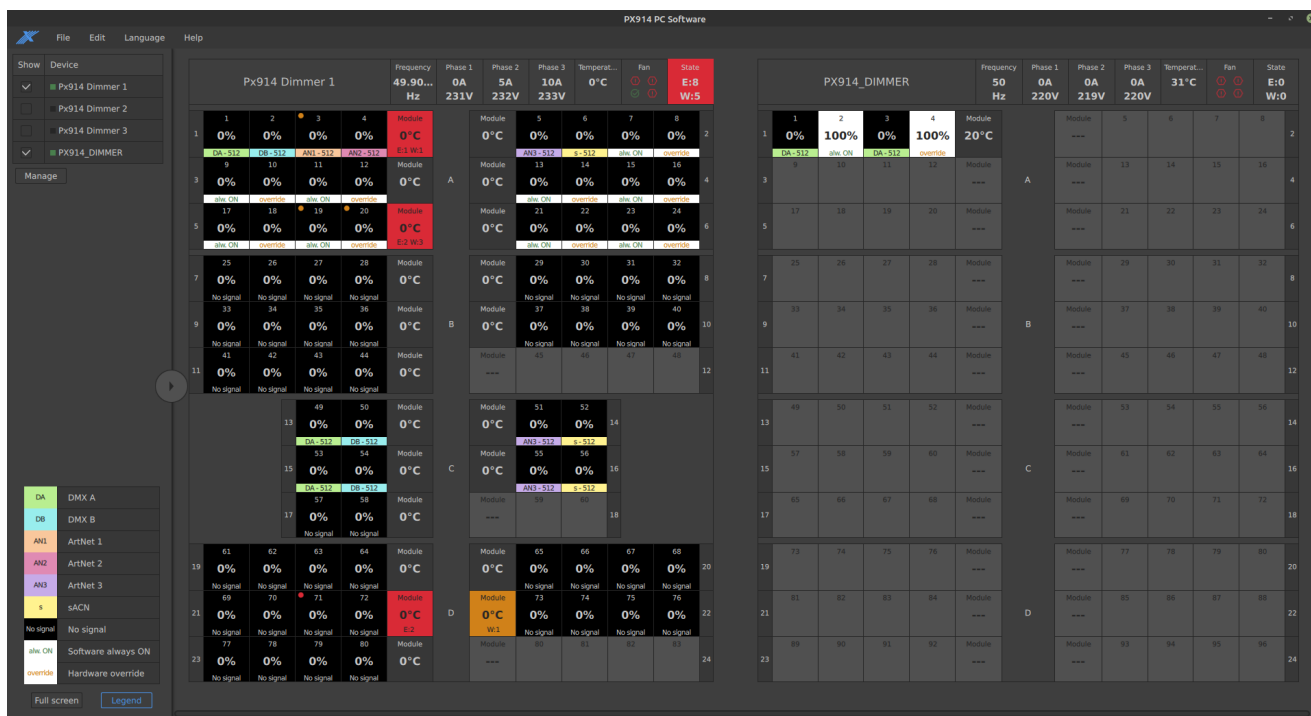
PX914 PC Software

File Edit Language Help

| Show | Device |
|---|---|
| ✓ | Px914 Dimmer 1 |
| | Px914 Dimmer 2 |
| | Px914 Dimmer 3 |
| ✓ | PX914_DIMMER |

Manage

Px914 Dimmer 1

| Frequency | Phase 1 | Phase 2 | Phase 3 | Temperat... | Fan | State |
|---|---|---|---|---|---|---|
| 49.90... Hz | 0A 231V | 5A 232V | 10A 233V | 0°C | | E:8 W:5 |

1 | 1 0% DA - 512 | 2 0% DB - 512 | 3 0% AN1 - 512 | 4 0% AN2 - 512 | Module 0°C E:1 W:1
Module 0°C | 5 0% AN3 - 512 | 6 0% s - 512 | 7 0% alw. ON | 8 0% override | 2
3 | 9 0% alw. ON | 10 0% override | 11 0% alw. ON | 12 0% override | Module 0°C
A
Module 0°C | 13 0% alw. ON | 14 0% override | 15 0% alw. ON | 16 0% override | 4
5 | 17 0% alw. ON | 18 0% override | 19 0% alw. ON | 20 0% override | Module 0°C E:2 W:3
Module 0°C | 21 0% alw. ON | 22 0% override | 23 0% alw. ON | 24 0% override | 6
7 | 25 0% No signal | 26 0% No signal | 27 0% No signal | 28 0% No signal | Module 0°C
Module 0°C | 29 0% No signal | 30 0% No signal | 31 0% No signal | 32 0% No signal | 8
9 | 33 0% No signal | 34 0% No signal | 35 0% No signal | 36 0% No signal | Module 0°C
B
Module 0°C | 37 0% No signal | 38 0% No signal | 39 0% No signal | 40 0% No signal | 10
11 | 41 0% No signal | 42 0% No signal | 43 0% No signal | 44 0% No signal | Module 0°C
Module --- | 45 | 46 | 47 | 48 | 12
13 | 49 0% DA - 512 | 50 0% DB - 512 | Module 0°C
Module 0°C | 51 0% AN3 - 512 | 52 0% s - 512 | 14
15 | 53 0% DA - 512 | 54 0% DB - 512 | Module 0°C
C
Module 0°C | 55 0% AN3 - 512 | 56 0% s - 512 | 16
17 | 57 0% No signal | 58 0% No signal | Module 0°C
Module --- | 59 | 60 | 18
19 | 61 0% No signal | 62 0% No signal | 63 0% No signal | 64 0% No signal | Module 0°C
Module 0°C | 65 0% No signal | 66 0% No signal | 67 0% No signal | 68 0% No signal | 20
21 | 69 0% No signal | 70 0% No signal | 71 0% No signal | 72 0% No signal | Module 0°C E:2
D
Module 0°C W:1 | 73 0% No signal | 74 0% No signal | 75 0% No signal | 76 0% No signal | 22
23 | 77 0% No signal | 78 0% No signal | 79 0% No signal | 80 0% No signal | Module 0°C
Module --- | 80 | 81 | 82 | 83 | 24

PX914_DIMMER

| Frequency | Phase 1 | Phase 2 | Phase 3 | Temperat... | Fan | State |
|---|---|---|---|---|---|---|
| 50 Hz | 0A 220V | 0A 219V | 0A 220V | 31°C | | E:0 W:0 |

1 | 1 0% DA - 512 | 2 100% alw. ON | 3 0% DA - 512 | 4 100% override | Module 20°C
Module --- | 5 | 6 | 7 | 8 | 2
3 | 9 | 10 | 11 | 12 | Module ---
A
Module --- | 13 | 14 | 15 | 16 | 4
5 | 17 | 18 | 19 | 20 | Module ---
Module --- | 21 | 22 | 23 | 24 | 6
7 | 25 | 26 | 27 | 28 | Module ---
Module --- | 29 | 30 | 31 | 32 | 8
9 | 33 | 34 | 35 | 36 | Module ---
B
Module --- | 37 | 38 | 39 | 40 | 10
11 | 41 | 42 | 43 | 44 | Module ---
Module --- | 45 | 46 | 47 | 48 | 12
13 | 49 | 50 | 51 | 52 | Module ---
Module --- | 53 | 54 | 55 | 56 | 14
15 | 57 | 58 | 59 | 60 | Module ---
C
Module --- | 61 | 62 | 63 | 64 | 16
17 | 65 | 66 | 67 | 68 | Module ---
Module --- | 69 | 70 | 71 | 72 | 18
19 | 73 | 74 | 75 | 76 | Module ---
Module --- | 77 | 78 | 79 | 80 | 20
21 | 81 | 82 | 83 | 84 | Module ---
D
Module --- | 85 | 86 | 87 | 88 | 22
23 | 89 | 90 | 91 | 92 | Module ---
Module --- | 93 | 94 | 95 | 96 | 24

| | |
|---|---|
| DA | DMX A |
| DB | DMX B |
| AN1 | ArtNet 1 |
| AN2 | ArtNet 2 |
| AN3 | ArtNet 3 |
| s | sACN |
| No signal | No signal |
| alw. ON | Software always ON |
| override | Hardware override |

Full screen Legend